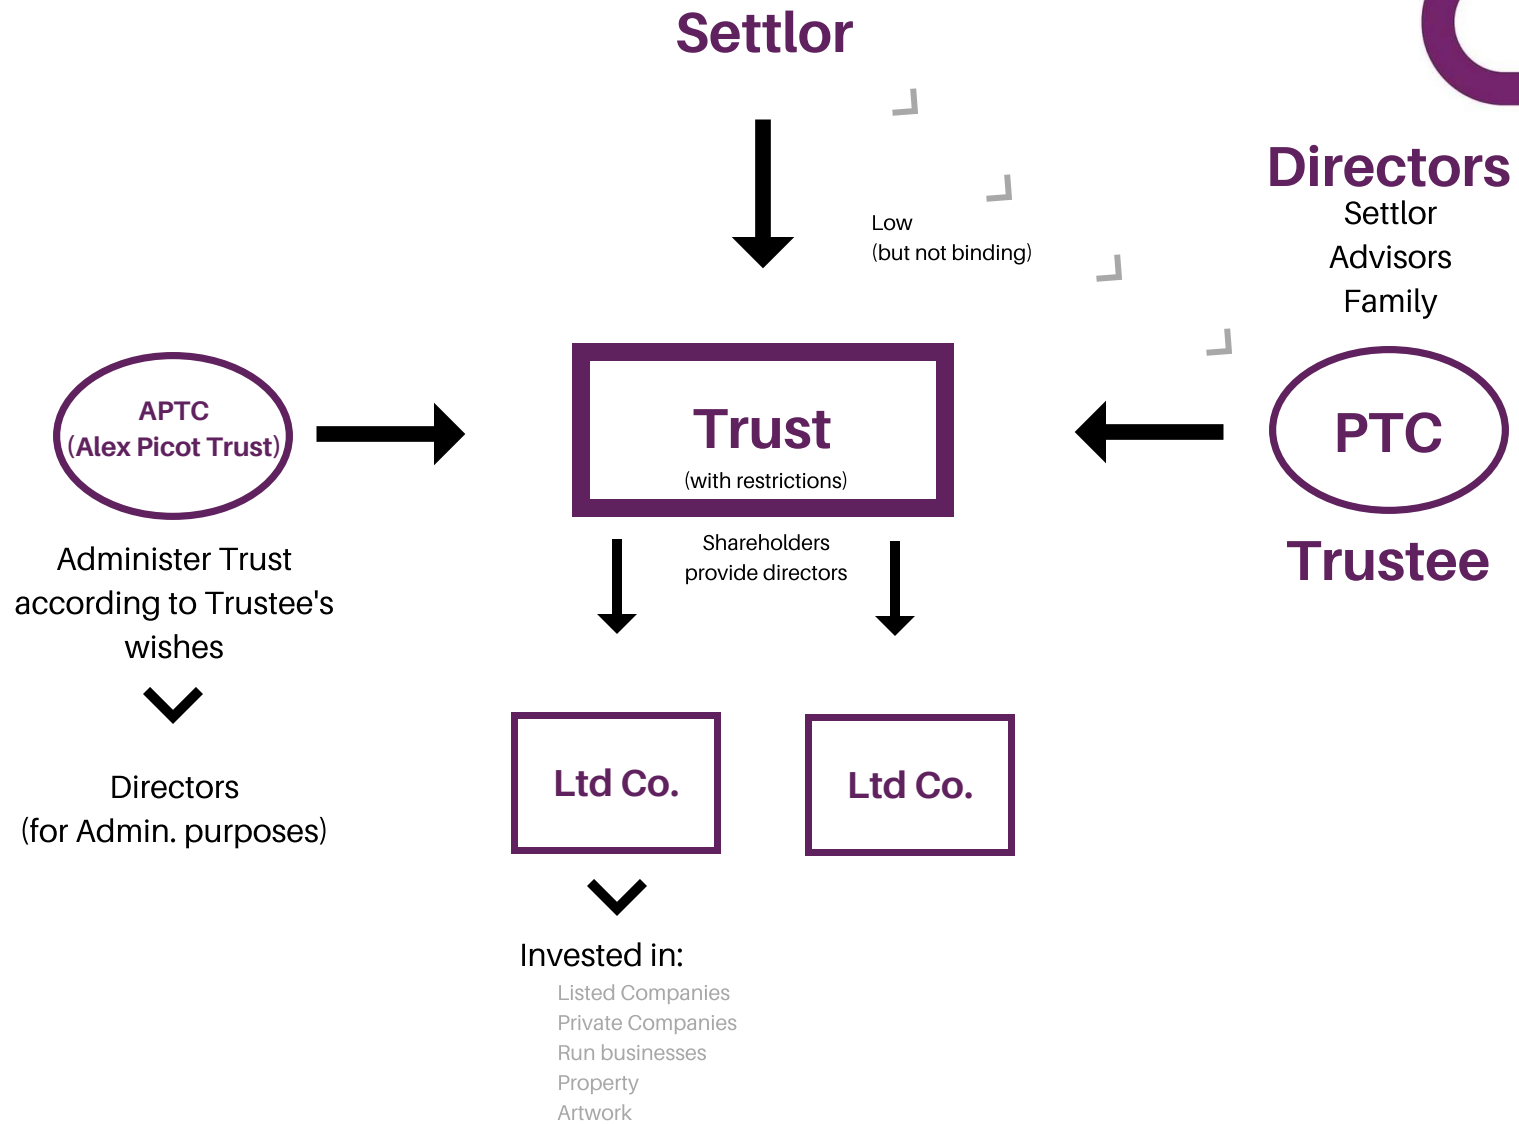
Settlor

Low
(but not binding)

Directors
Settlor
Advisors
Family

APTC
(Alex Picot Trust)

Trust
(with restrictions)

PTC

Trustee

Administer Trust according to Trustee's wishes

Shareholders provide directors

Directors
(for Admin. purposes)

Ltd Co.

Ltd Co.

Invested in:
Listed Companies
Private Companies
Run businesses
Property
Artwork